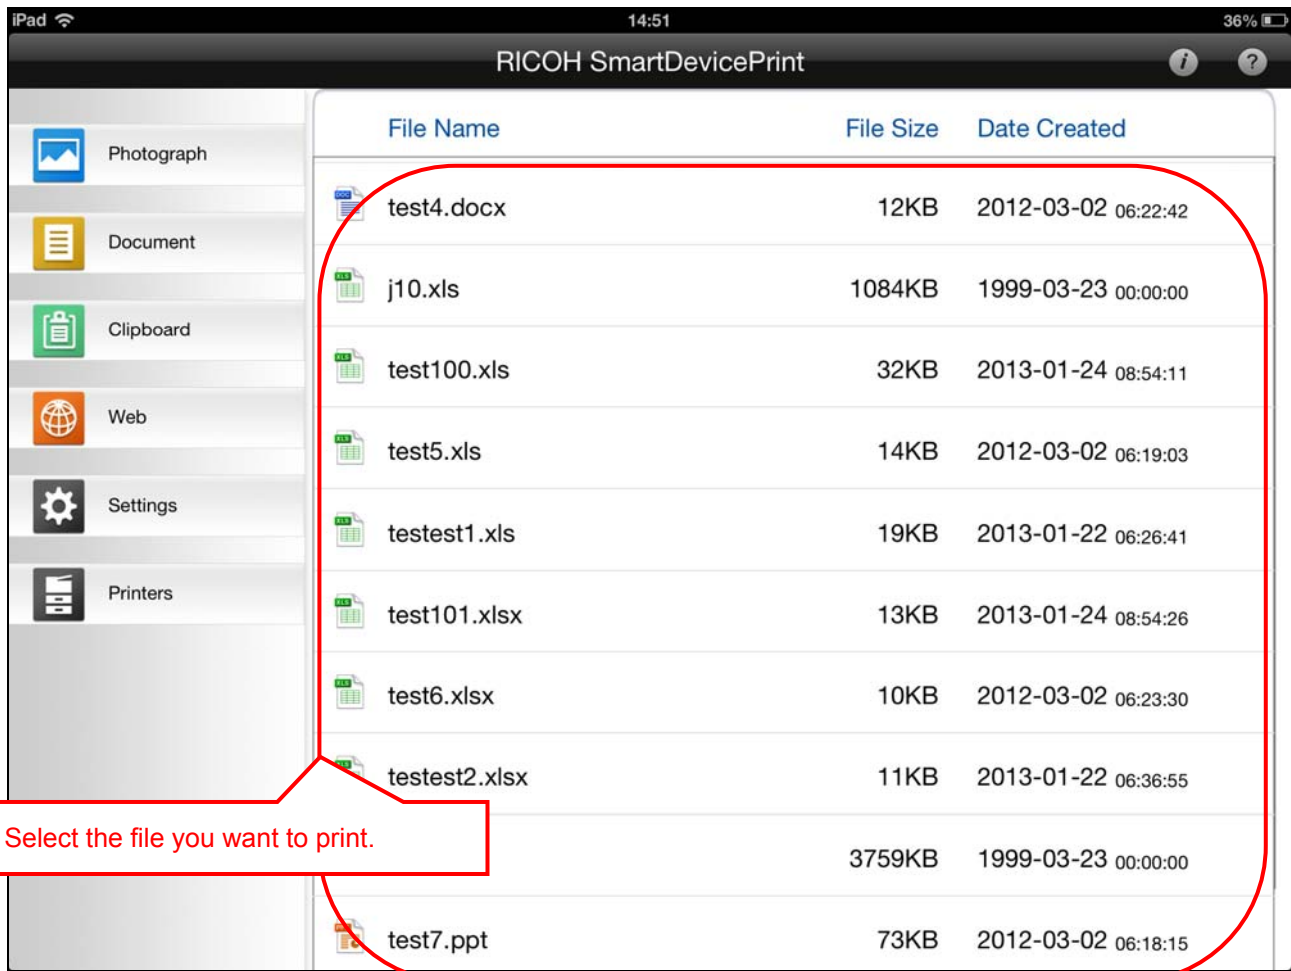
iPad 14:51 36%

RICOH SmartDevicePrint

Photograph
Document
Clipboard
Web
Settings
Printers

| File Name | File Size | Date Created |
|---|---|---|
| test4.docx | 12KB | 2012-03-02 06:22:42 |
| j10.xls | 1084KB | 1999-03-23 00:00:00 |
| test100.xls | 32KB | 2013-01-24 08:54:11 |
| test5.xls | 14KB | 2012-03-02 06:19:03 |
| testest1.xls | 19KB | 2013-01-22 06:26:41 |
| test101.xlsx | 13KB | 2013-01-24 08:54:26 |
| test6.xlsx | 10KB | 2012-03-02 06:23:30 |
| testest2.xlsx | 11KB | 2013-01-22 06:36:55 |
| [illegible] | 3759KB | 1999-03-23 00:00:00 |
| test7.ppt | 73KB | 2012-03-02 06:18:15 |

Select the file you want to print.